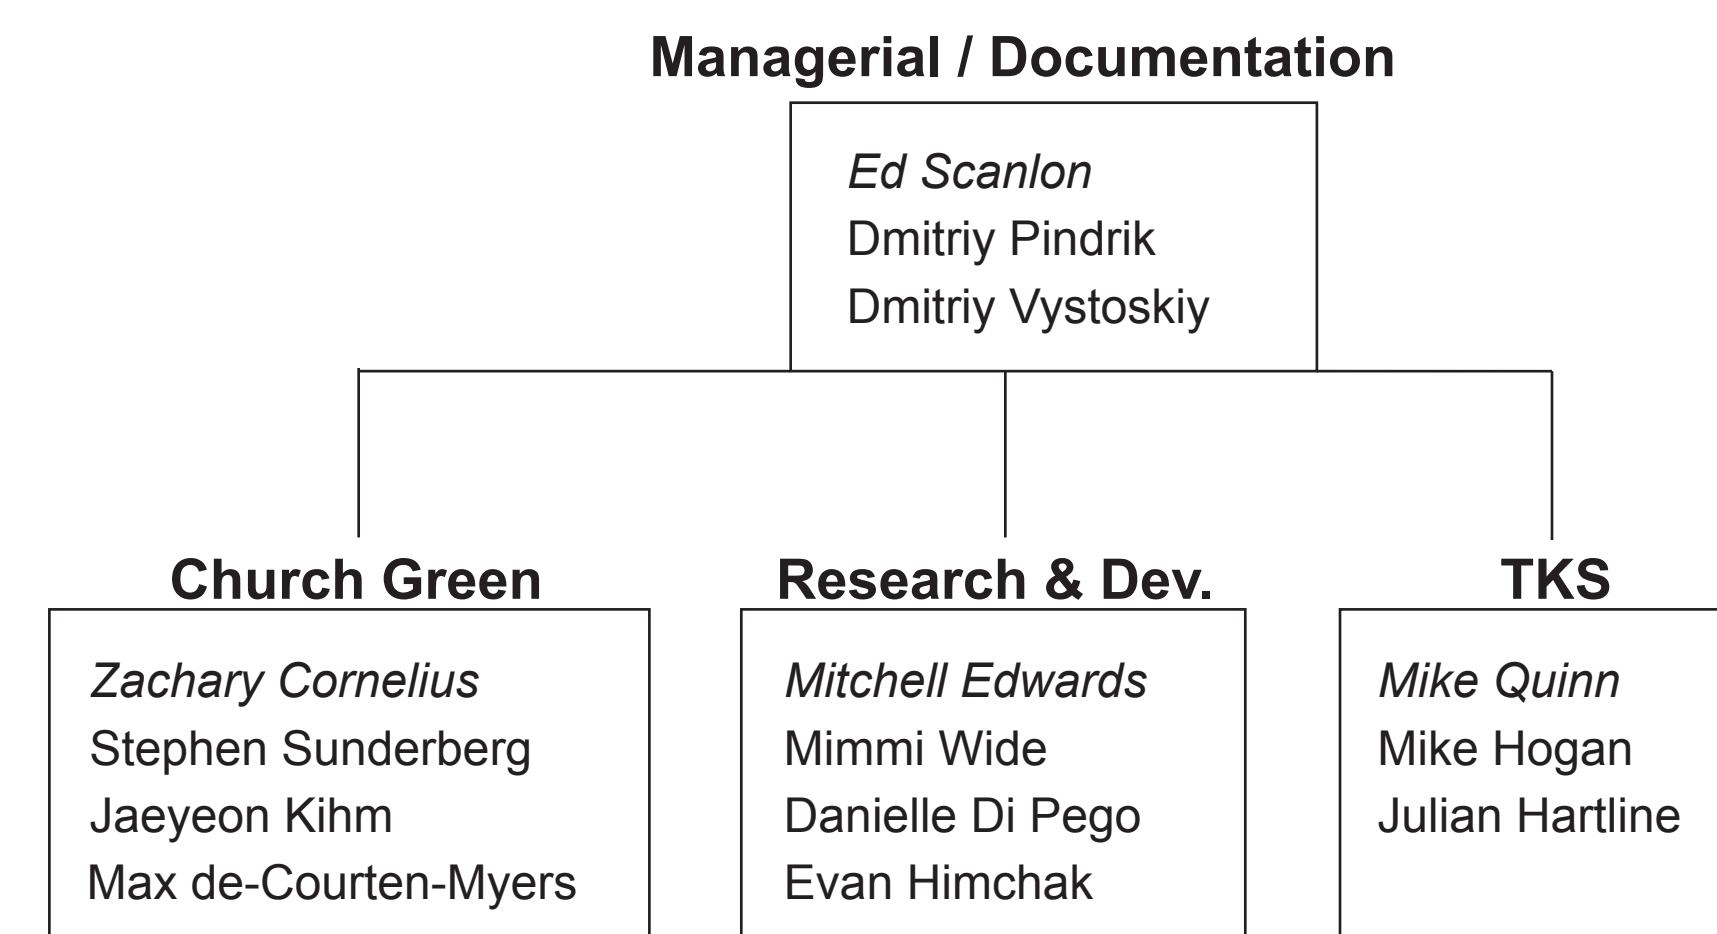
Managerial / Documentation

Ed Scanlon
Dmitriy Pindrik
Dmitriy Vystoskiy

Church Green

Zachary Cornelius
Stephen Sunderberg
Jaeyeon Kihm
Max de-Courten-Myers

Research & Dev.

Mitchell Edwards
Mimmi Wide
Danielle Di Pego
Evan Himchak

TKS

Mike Quinn
Mike Hogan
Julian Hartline